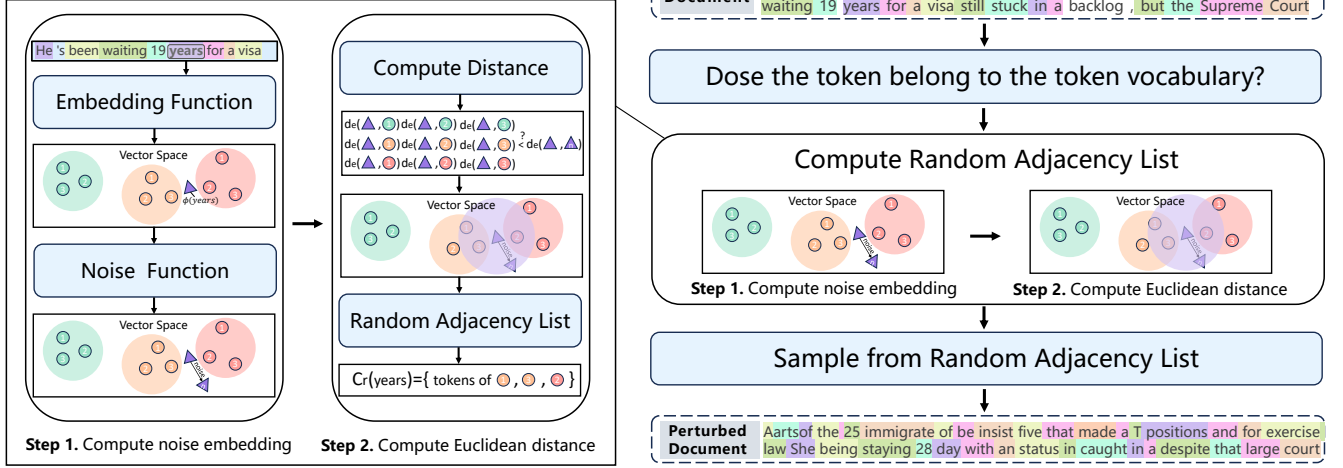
He 's been waiting 19 years for a visa

Embedding Function

Vector Space

$\phi$(years)

Noise Function

Vector Space

noise

Step 1. Compute noise embedding

Compute Distance

de( , ) de( , ) de( , )
de( , ) de( , ) de( , ) $\overset{?}{<}$ de( , )
de( , ) de( , ) de( , )

Vector Space

noise

Random Adjacency List

Cr(years)={ tokens of , , }

Step 2. Compute Euclidean distance

Document waiting 19 years for a visa still stuck in a backlog , but the Supreme Court

Dose the token belong to the token vocabulary?

Compute Random Adjacency List

Vector Space

noise

Vector Space

noise

Step 1. Compute noise embedding

Step 2. Compute Euclidean distance

Sample from Random Adjacency List

Perturbed Document Aartsof the 25 immigrate of be insist five that made a T positions and for exercise law She being staying 28 day with an status in caught in a despite that large court